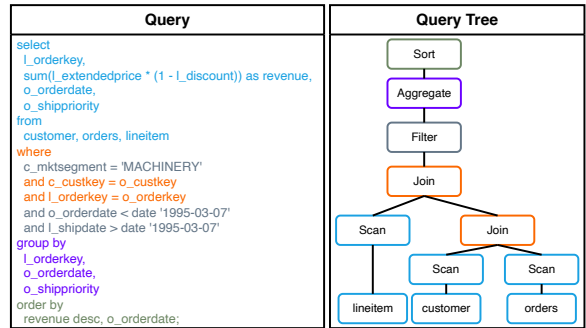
| Query | Query Tree |
|---|---|
| select<br>l_orderkey,<br>sum(l_extendedprice * (1 - l_discount)) as revenue,<br>o_orderdate,<br>o_shippriority<br>from<br>customer, orders, lineitem<br>where<br>c_mktsegment = 'MACHINERY'<br>and c_custkey = o_custkey<br>and l_orderkey = o_orderkey<br>and o_orderdate < date '1995-03-07'<br>and l_shipdate > date '1995-03-07'<br>group by<br>l_orderkey,<br>o_orderdate,<br>o_shippriority<br>order by<br>revenue desc, o_orderdate; | Sort<br>Aggregate<br>Filter<br>Join<br>Scan<br>Join<br>Scan<br>Scan<br>lineitem<br>customer<br>orders |